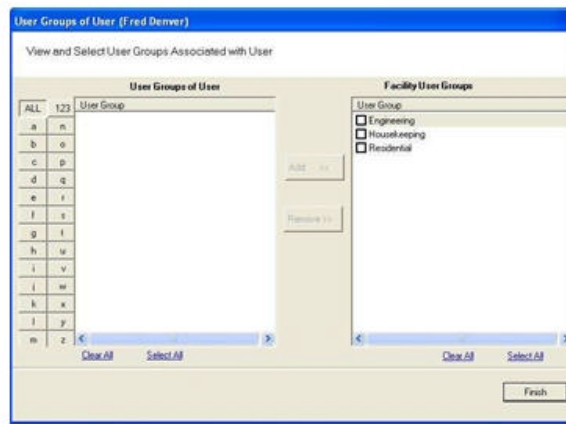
User Groups of User (Fred Denver)

View and Select User Groups Associated with User

User Groups of User

ALL 123

User Group

a n
b o
c p
d q
e r
f s
g t
h u
i v
j w
k x
l y
m z

Clear All Select All

Add <<

Remove >>

Facility User Groups

User Group

Engineering
Housekeeping
Residential

Clear All Select All

Finish